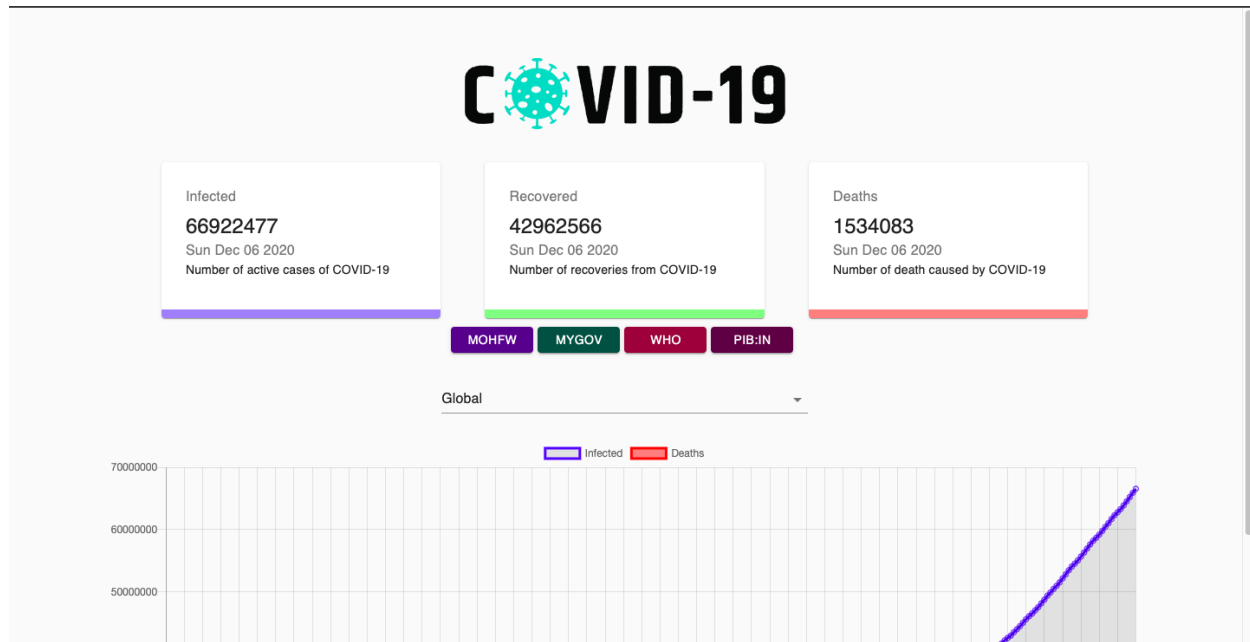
COVID-19

Infected
66922477
Sun Dec 06 2020
Number of active cases of COVID-19

Recovered
42962566
Sun Dec 06 2020
Number of recoveries from COVID-19

Deaths
1534083
Sun Dec 06 2020
Number of death caused by COVID-19

MOHFW MYGOV WHO PIB:IN

Global

Infected Deaths

70000000
60000000
50000000